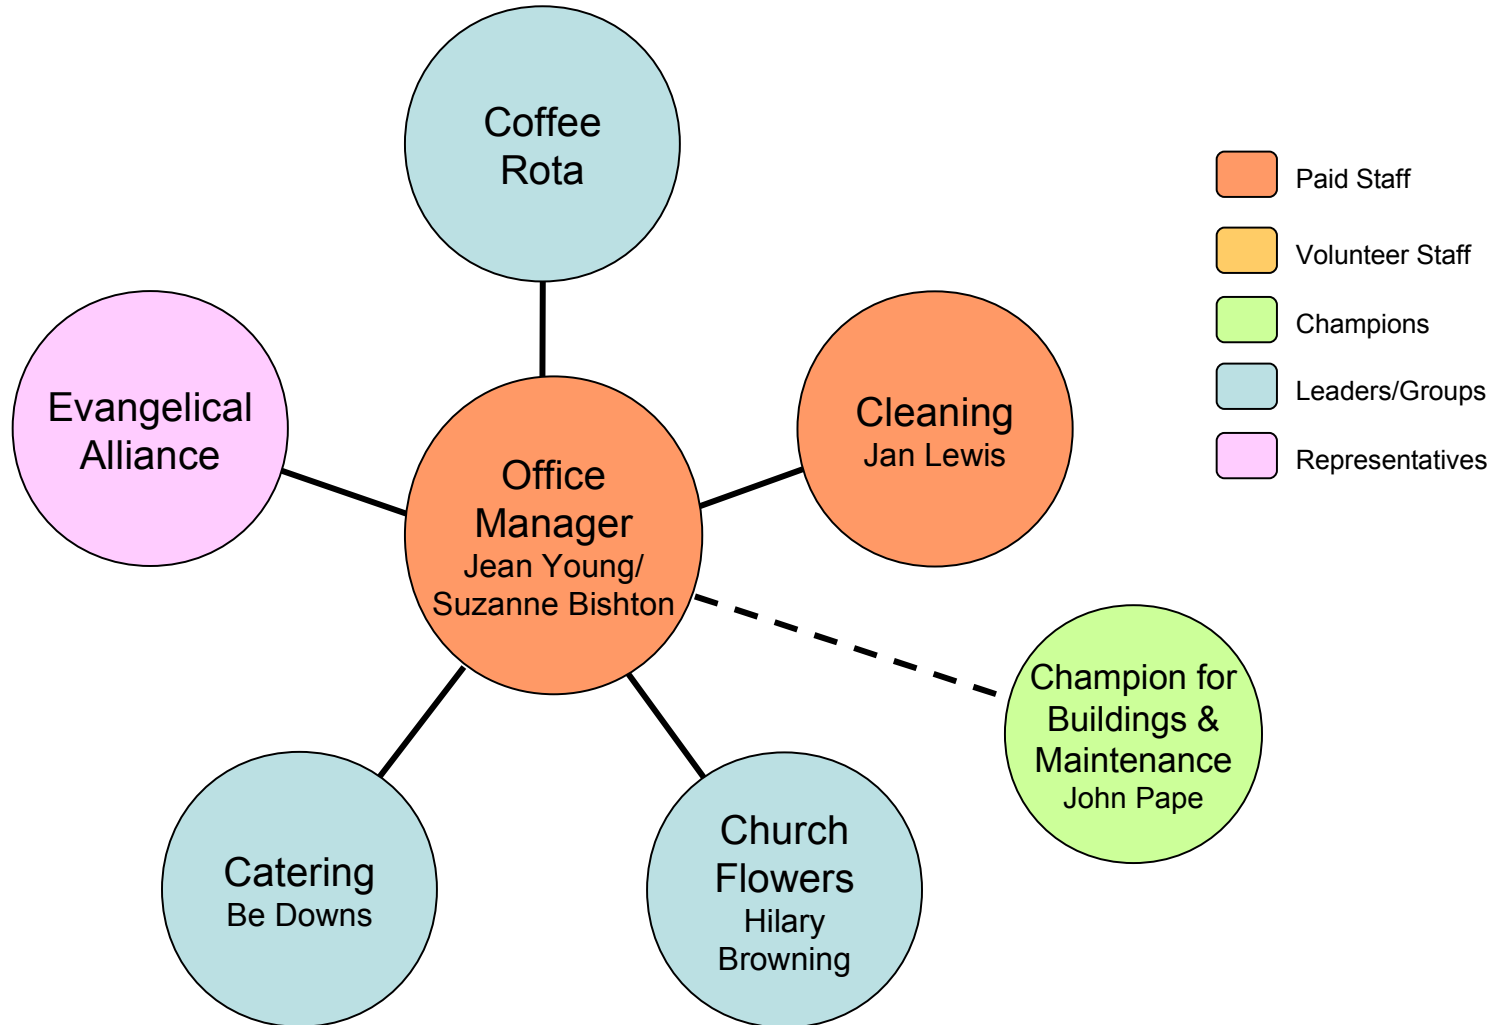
Coffee Rota

Evangelical Alliance

Office Manager
Jean Young/ Suzanne Bishton

Cleaning
Jan Lewis

Champion for Buildings & Maintenance
John Pape

Catering
Be Downs

Church Flowers
Hilary Browning

Paid Staff
Volunteer Staff
Champions
Leaders/Groups
Representatives